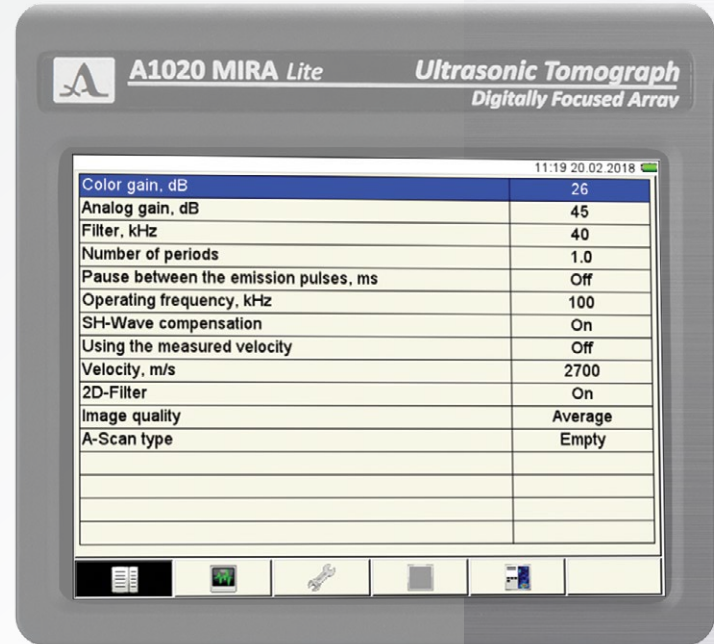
A1020 MIRA Lite

Ultrasonic Tomograph
Digitally Focused Arrav

11:19 20.02.2018

| | |
|---|---|
| Color gain, dB | 26 |
| Analog gain, dB | 45 |
| Filter, kHz | 40 |
| Number of periods | 1.0 |
| Pause between the emission pulses, ms | Off |
| Operating frequency, kHz | 100 |
| SH-Wave compensation | On |
| Using the measured velocity | Off |
| Velocity, m/s | 2700 |
| 2D-Filter | On |
| Image quality | Average |
| A-Scan type | Empty |